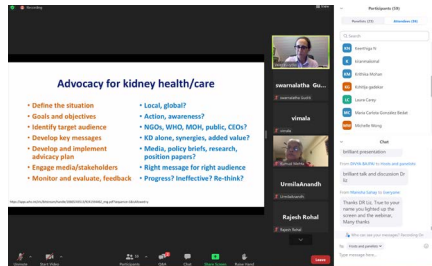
Recording

Advocacy for kidney health/care

• Define the situation
• Goals and objectives
• Identify target audience
• Develop key messages
• Develop and implement advocacy plan
• Engage media/stakeholders
• Monitor and evaluate, feedback

• Local, global?
• Action, awareness?
• NGOs, WHO, MOH, public, CEOs?
• KD alone, synergies, added value?
• Media, policy briefs, research, position papers?
• Right message for right audience
• Progress? Ineffective? Re-think?

https://apps.who.int/iris/bitstream/handle/10665/332155/9789240004641_eng.pdf

swarnalatha Guri...
swarnalatha Guri...
vimala
vimala
Sathish
UrmilaAnandh
UrmilaAnandh
Rajesh Rohal
Rajesh Rohal

Unmute
Start Video
Participants 39
Q&A
Chat
Share Screen
Raise Hand
Leave

Participants (39)
Panelists (23)
Attendees (16)
Search
Everthiga N
kilanmakohal
Krithika Mohan
Krithija gadekar
Laura Carey
Maria Carlota Gonzalez Bedat
Michelle Wong

Chat
brilliant presentation
From DIVYA BAJPAI to Hosts and panelists
brilliant talk and discussion Dr
From Manisha Sahay to Everyone
Thanks DR Liu. True to your name you lighted up the screen and the webinar. Many thanks
Who can see your messages? Recording On
To: Hosts and panelists
Type message here...